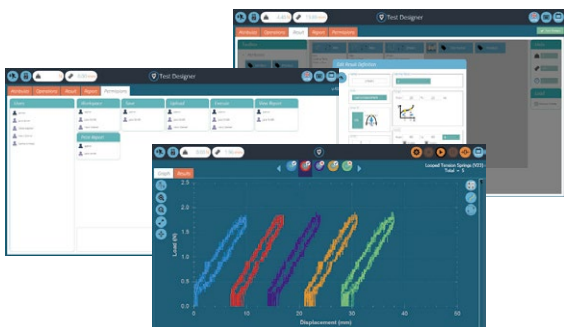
Test Designer

Attributes Operations Result Report Permissions

Edit Result Definition

Test Designer

Attributes Operations Result Report Permissions

Users Workspace Save Upload Execute Save Report

Edit Report

Graph Results

Looped Torsion Springs (V2)
Total = 5

2.5
2.0
1.5
1.0
0.5
0.0

Load (N)

0 10 20 30 40 50 60

Displacement (mm)